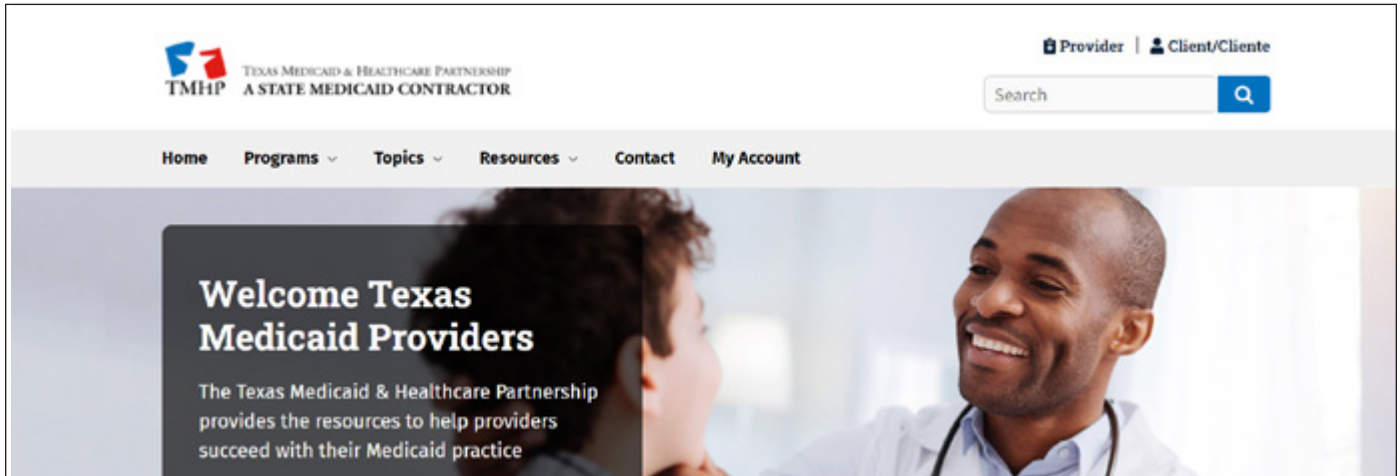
TMHP TEXAS MEDICAID & HEALTHCARE PARTNERSHIP
A STATE MEDICAID CONTRACTOR

Provider | Client/Cliente

Search

Home Programs Topics Resources Contact My Account

Welcome Texas Medicaid Providers

The Texas Medicaid & Healthcare Partnership provides the resources to help providers succeed with their Medicaid practice